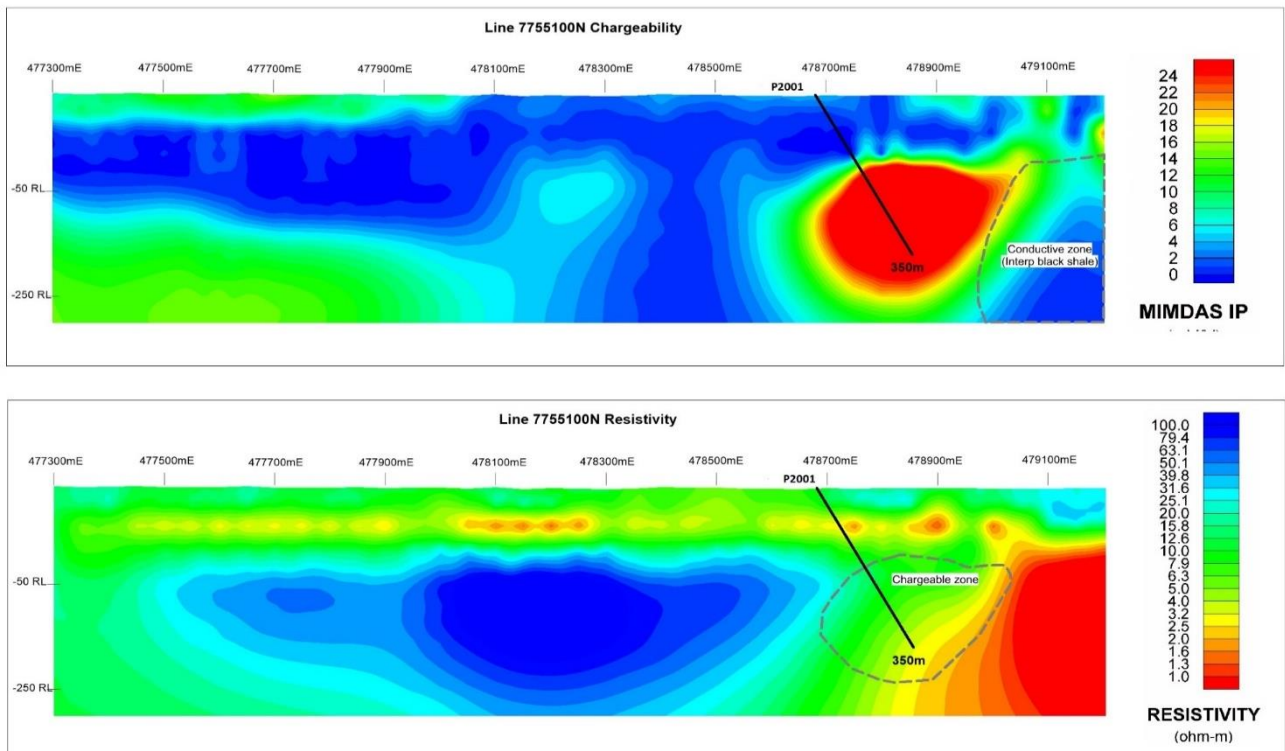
Line 7755100N Chargeability

477300mE 477500mE 477700mE 477900mE 478100mE 478300mE 478500mE 478700mE 478900mE 479100mE

P2001

-50 RL

-250 RL

350m

Conductive zone (Interp black shale)

24
22
20
18
16
14
12
10
8
6
4
2
0

MIMDAS IP

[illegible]

Line 7755100N Resistivity

477300mE 477500mE 477700mE 477900mE 478100mE 478300mE 478500mE 478700mE 478900mE 479100mE

P2001

-50 RL

-250 RL

Chargeable zone

350m

100.0
79.4
63.1
50.1
39.8
31.6
25.1
20.0
15.8
12.6
10.0
7.9
6.3
5.0
4.0
3.2
2.5
2.0
1.6
1.3
1.0

RESISTIVITY
(ohm-m)